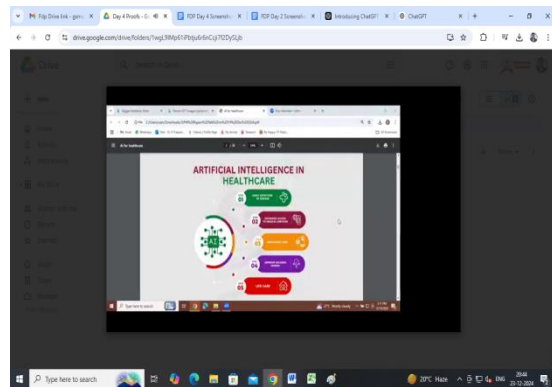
Fdp Drive link - goo | Day 4 Proofs - G | FDP Day 4 Screensh | FDP Day 2 Screensh | Introducing ChatGPT | ChatGPT

drive.google.com/drive/folders/1wgL9Mp61Pblju6r6nCoj7l2Dy5Ljb

Drive

AI for healthcare

ARTIFICIAL INTELLIGENCE IN HEALTHCARE

AI

01

02

03

04

05

Type here to search

20°C Haze ENG 20:44 23-12-2024